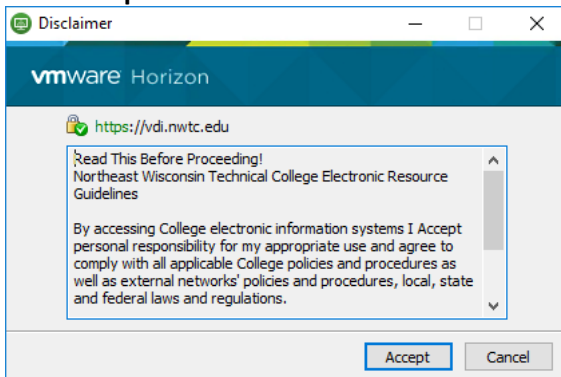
Disclaimer

vmware Horizon

https://vdi.nwtc.edu

Read This Before Proceeding!
Northeast Wisconsin Technical College Electronic Resource Guidelines

By accessing College electronic information systems I Accept personal responsibility for my appropriate use and agree to comply with all applicable College policies and procedures as well as external networks' policies and procedures, local, state and federal laws and regulations.

Accept

Cancel